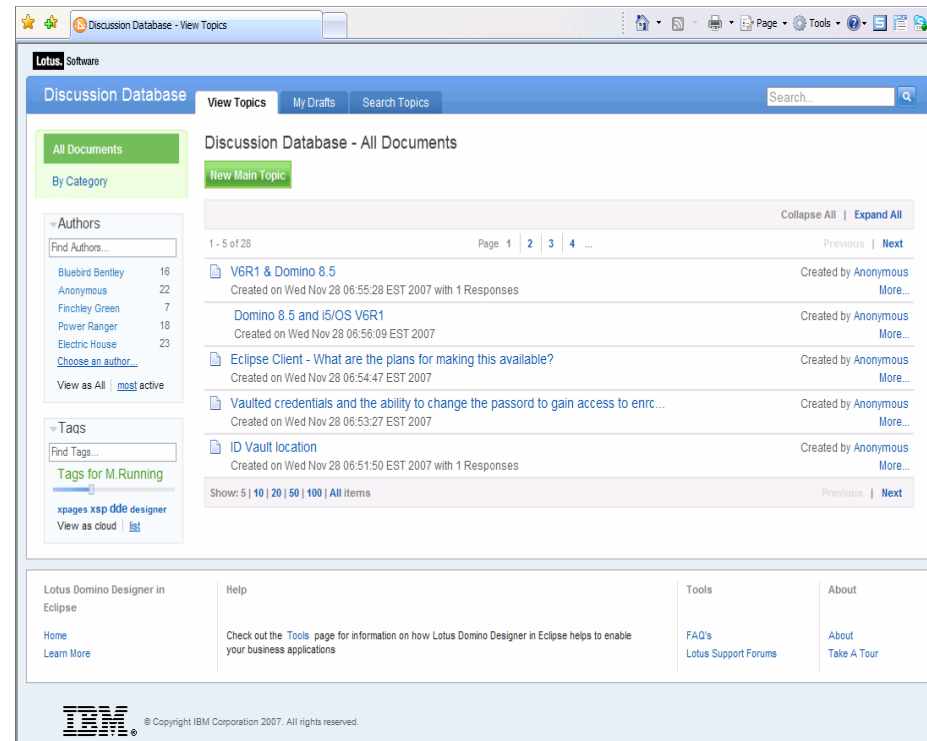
Discussion Database - View Topics

Page ▾ Tools ▾

Lotus. Software

Discussion Database

View Topics | My Drafts | Search Topics

Search...

All Documents
By Category

Authors
Find Authors...

| | |
|---|---|
| Bluebird Bentley | 16 |
| Anonymous | 22 |
| Finchley Green | 7 |
| Power Ranger | 18 |
| Electric House | 23 |

Choose an author...
View as All | most active

Tags
Find Tags...
Tags for M.Running
xpages xsp dde designer
View as cloud | list

Discussion Database - All Documents

New Main Topic

Collapse All | Expand All

1 - 5 of 28

Page 1 | 2 | 3 | 4 ...

Previous | Next

V6R1 & Domino 8.5
Created on Wed Nov 28 06:55:28 EST 2007 with 1 Responses
Created by Anonymous
More...

Domino 8.5 and i5/OS V6R1
Created on Wed Nov 28 06:56:09 EST 2007
Created by Anonymous
More...

Eclipse Client - What are the plans for making this available?
Created on Wed Nov 28 06:54:47 EST 2007
Created by Anonymous
More...

Vaulted credentials and the ability to change the passord to gain access to enrc...
Created on Wed Nov 28 06:53:27 EST 2007
Created by Anonymous
More...

ID Vault location
Created on Wed Nov 28 06:51:50 EST 2007 with 1 Responses
Created by Anonymous
More...

Show: 5 | 10 | 20 | 50 | 100 | All items

Previous | Next

Lotus Domino Designer in Eclipse

Home
Learn More

Help

Check out the Tools page for information on how Lotus Domino Designer in Eclipse helps to enable your business applications

Tools

FAQ's
Lotus Support Forums

About

About
Take A Tour

IBM® © Copyright IBM Corporation 2007. All rights reserved.